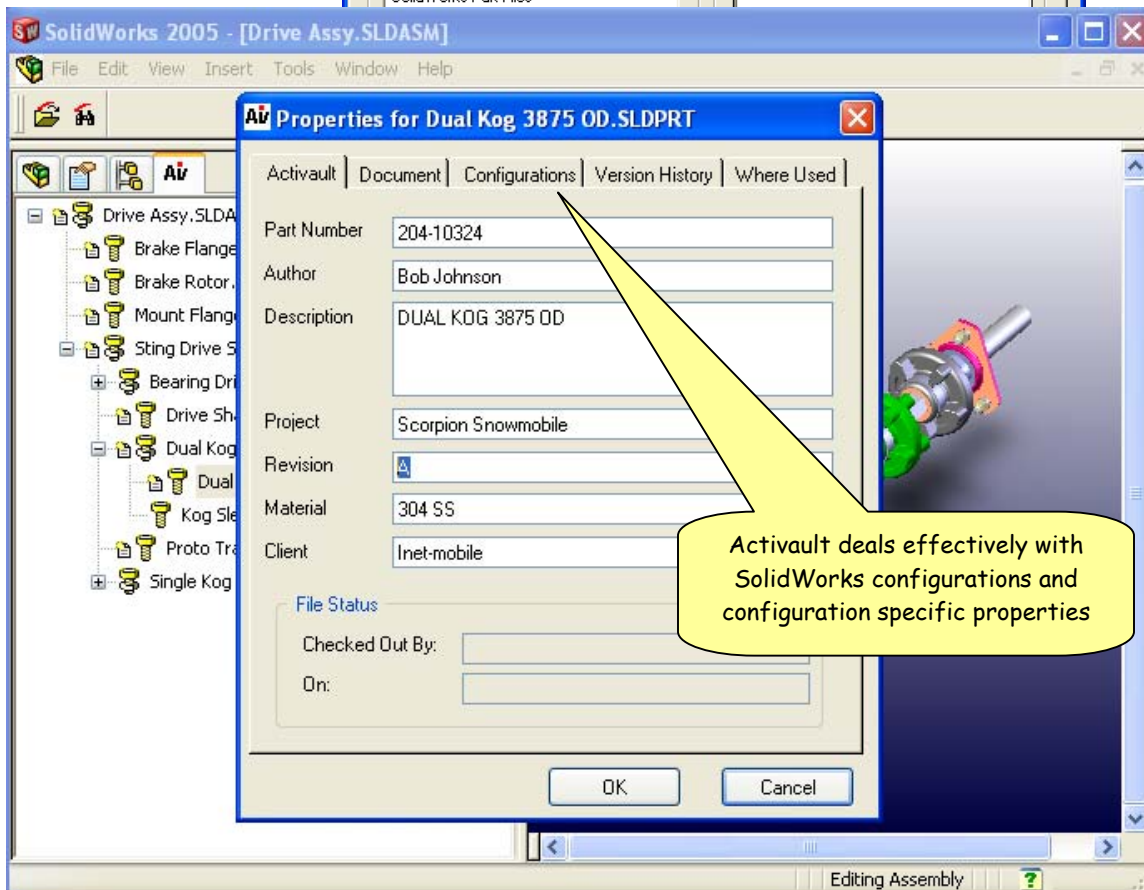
SolidWorks 2005 - [Drive Assy.SLDASM]

File Edit View Insert Tools Window Help

Av

Drive Assy.SLDA
Brake Flange
Brake Rotor.
Mount Flange
Sting Drive S
Bearing Dri
Drive Sh
Dual Kog
Dual
Kog Sle
Proto Tra
Single Kog

Av Properties for Dual Kog 3875 OD.SLDPRT

Activault | Document | Configurations | Version History | Where Used

Part Number 204-10324
Author Bob Johnson
Description DUAL KOG 3875 OD
Project Scorpion Snowmobile
Revision A
Material 304 SS
Client Inet-mobile

File Status
Checked Out By:
On:

OK Cancel

Activault deals effectively with SolidWorks configurations and configuration specific properties

Editing Assembly